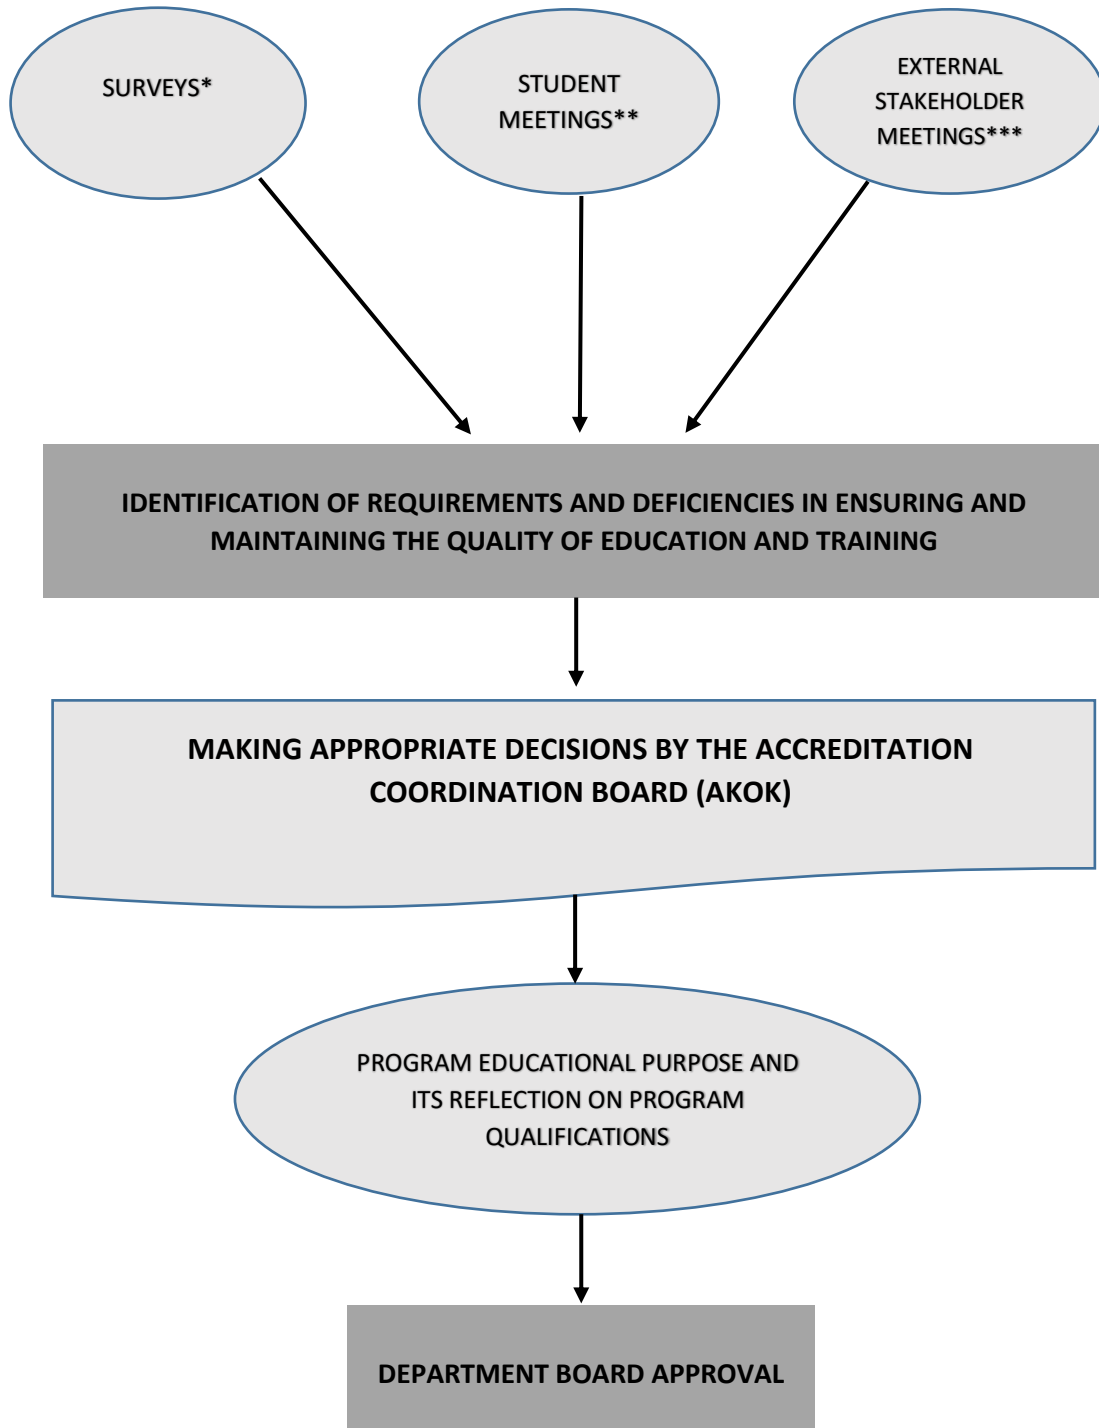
SURVEYS*

STUDENT MEETINGS**

EXTERNAL STAKEHOLDER MEETINGS***

IDENTIFICATION OF REQUIREMENTS AND DEFICIENCIES IN ENSURING AND MAINTAINING THE QUALITY OF EDUCATION AND TRAINING

MAKING APPROPRIATE DECISIONS BY THE ACCREDITATION COORDINATION BOARD (AKOK)

PROGRAM EDUCATIONAL PURPOSE AND ITS REFLECTION ON PROGRAM QUALIFICATIONS

DEPARTMENT BOARD APPROVAL